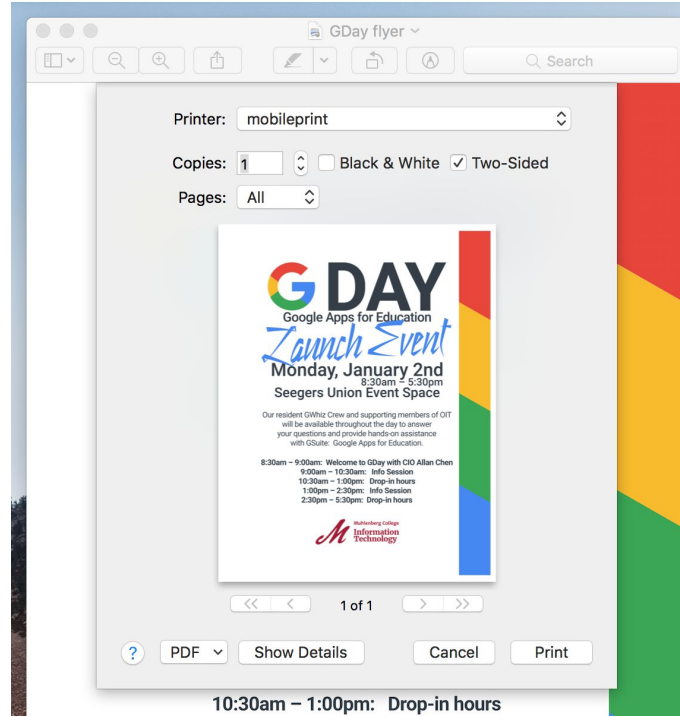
GDay flyer

Search

Printer: mobileprint

Copies: 1 Black & White Two-Sided

Pages: All

G DAY
Google Apps for Education
Launch Event
Monday, January 2nd
8:30am – 5:30pm
Seegers Union Event Space

Our resident GWhiz Crew and supporting members of OIT will be available throughout the day to answer your questions and provide hands-on assistance with GSuite: Google Apps for Education.

8:30am – 9:00am: Welcome to GDay with CIO Allan Chen
9:00am – 10:30am: Info Session
10:30am – 1:00pm: Drop-in hours
1:00pm – 2:30pm: Info Session
2:30pm – 5:30pm: Drop-in hours

Muhlenberg College
Information Technology

1 of 1

? PDF Show Details Cancel Print

10:30am – 1:00pm: Drop-in hours